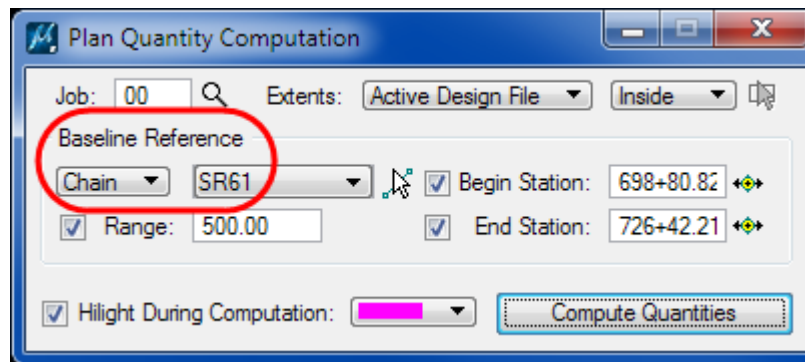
Plan Quantity Computation

Job: 00

Extents: Active Design File

Inside

Baseline Reference

Chain

SR61

Begin Station: 698+80.82

Range: 500.00

End Station: 726+42.21

Hilight During Computation:

Compute Quantities